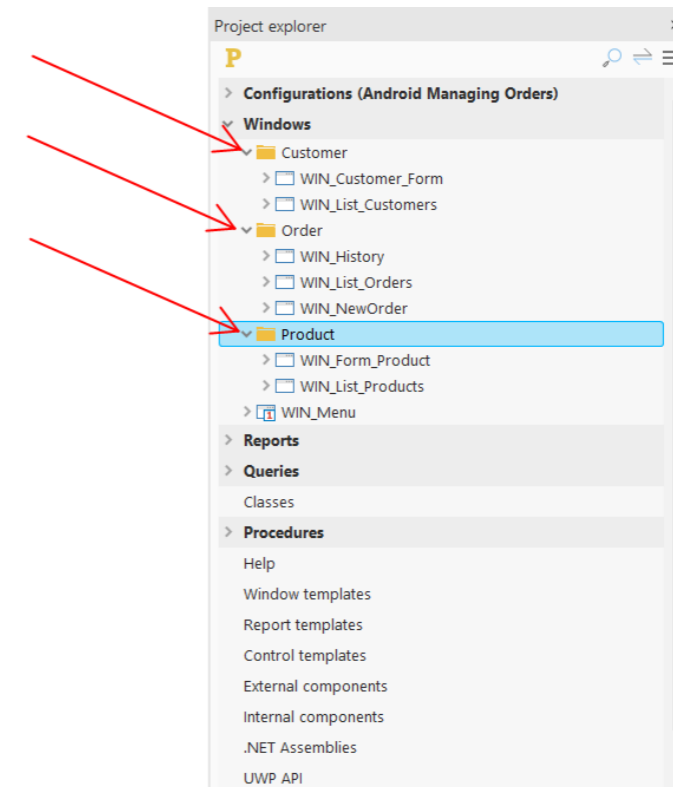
Project explorer

P

Configurations (Android Managing Orders)
Windows
Customer
WIN_Customer_Form
WIN_List_Customers
Order
WIN_History
WIN_List_Orders
WIN_NewOrder
Product
WIN_Form_Product
WIN_List_Products
WIN_Menu
Reports
Queries
Classes
Procedures
Help
Window templates
Report templates
Control templates
External components
Internal components
.NET Assemblies
UWP API